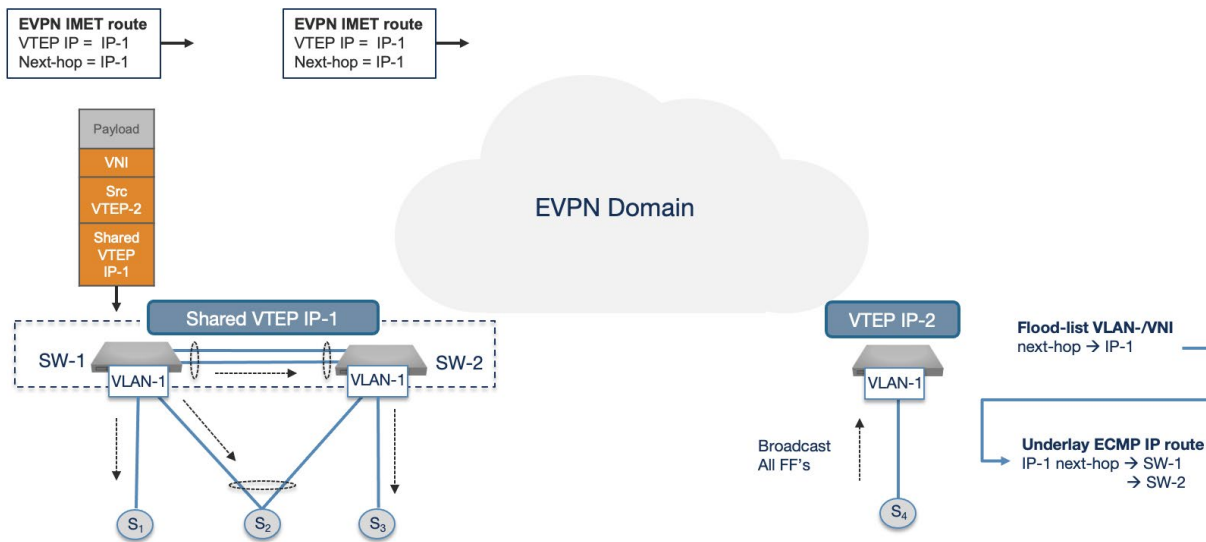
EVPN IMET route
VTEP IP = IP-1
Next-hop = IP-1

EVPN IMET route
VTEP IP = IP-1
Next-hop = IP-1

Payload
VNI
Src VTEP-2
Shared VTEP IP-1

EVPN Domain

Shared VTEP IP-1

SW-1
VLAN-1
VLAN-1
SW-2

$S_1$
$S_2$
$S_3$

VTEP IP-2
VLAN-1

Broadcast
All FF's

$S_4$

Flood-list VLAN-/VNI
next-hop → IP-1

Underlay ECMP IP route
IP-1 next-hop → SW-1
→ SW-2